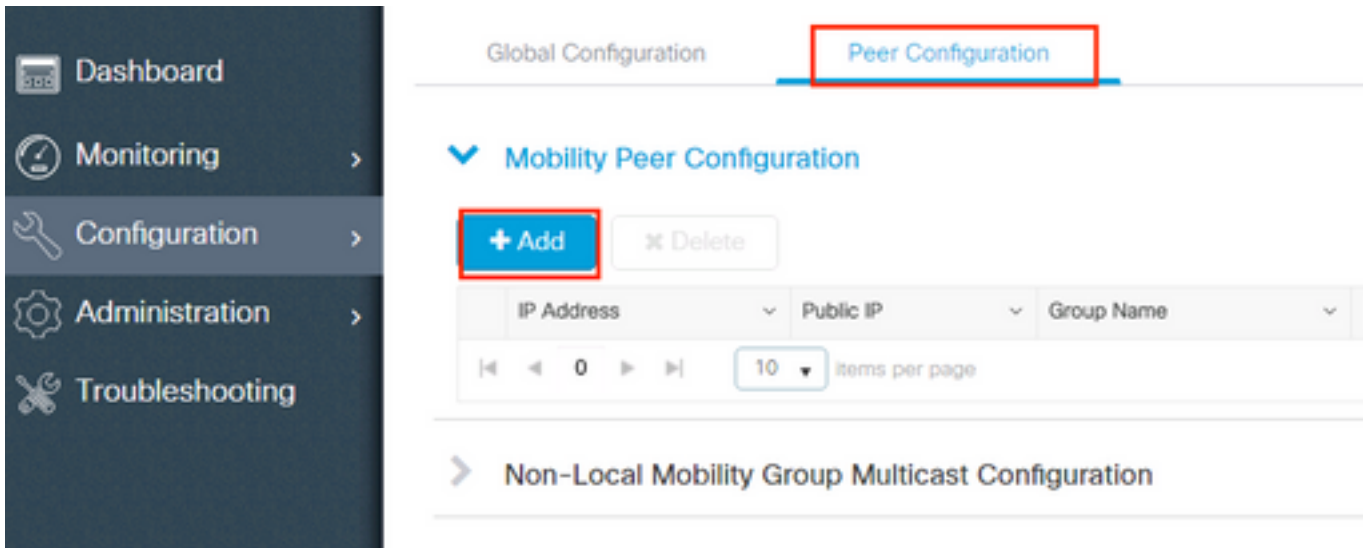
Dashboard
Monitoring
Configuration
Administration
Troubleshooting

Global Configuration
Peer Configuration

Mobility Peer Configuration

+ Add
✖ Delete

| IP Address | Public IP | Group Name |
|---|---|---|

0
10
items per page

Non-Local Mobility Group Multicast Configuration